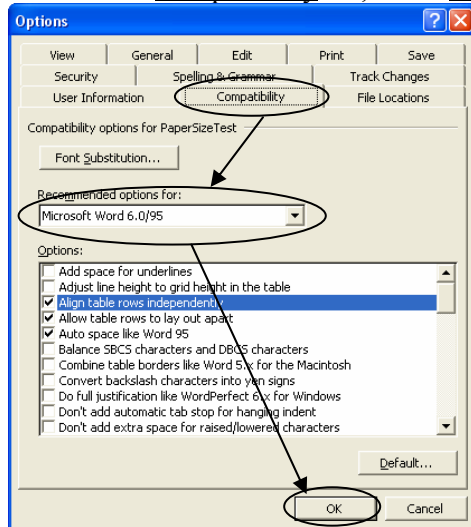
Options

View | General | Edit | Print | Save
Security | Spelling & Grammar | Track Changes
User Information | Compatibility | File Locations

Compatibility options for PaperSizeTest

Font Substitution...

Recommended options for:

Microsoft Word 6.0/95

Options:

Add space for underlines
Adjust line height to grid height in the table
Align table rows independently
Allow table rows to lay out apart
Auto space like Word 95
Balance SBCS characters and DBCS characters
Combine table borders like Word 5.x for the Macintosh
Convert backslash characters into yen signs
Do full justification like WordPerfect 6.x for Windows
Don't add automatic tab stop for hanging indent
Don't add extra space for raised/lowered characters

Default...

OK | Cancel